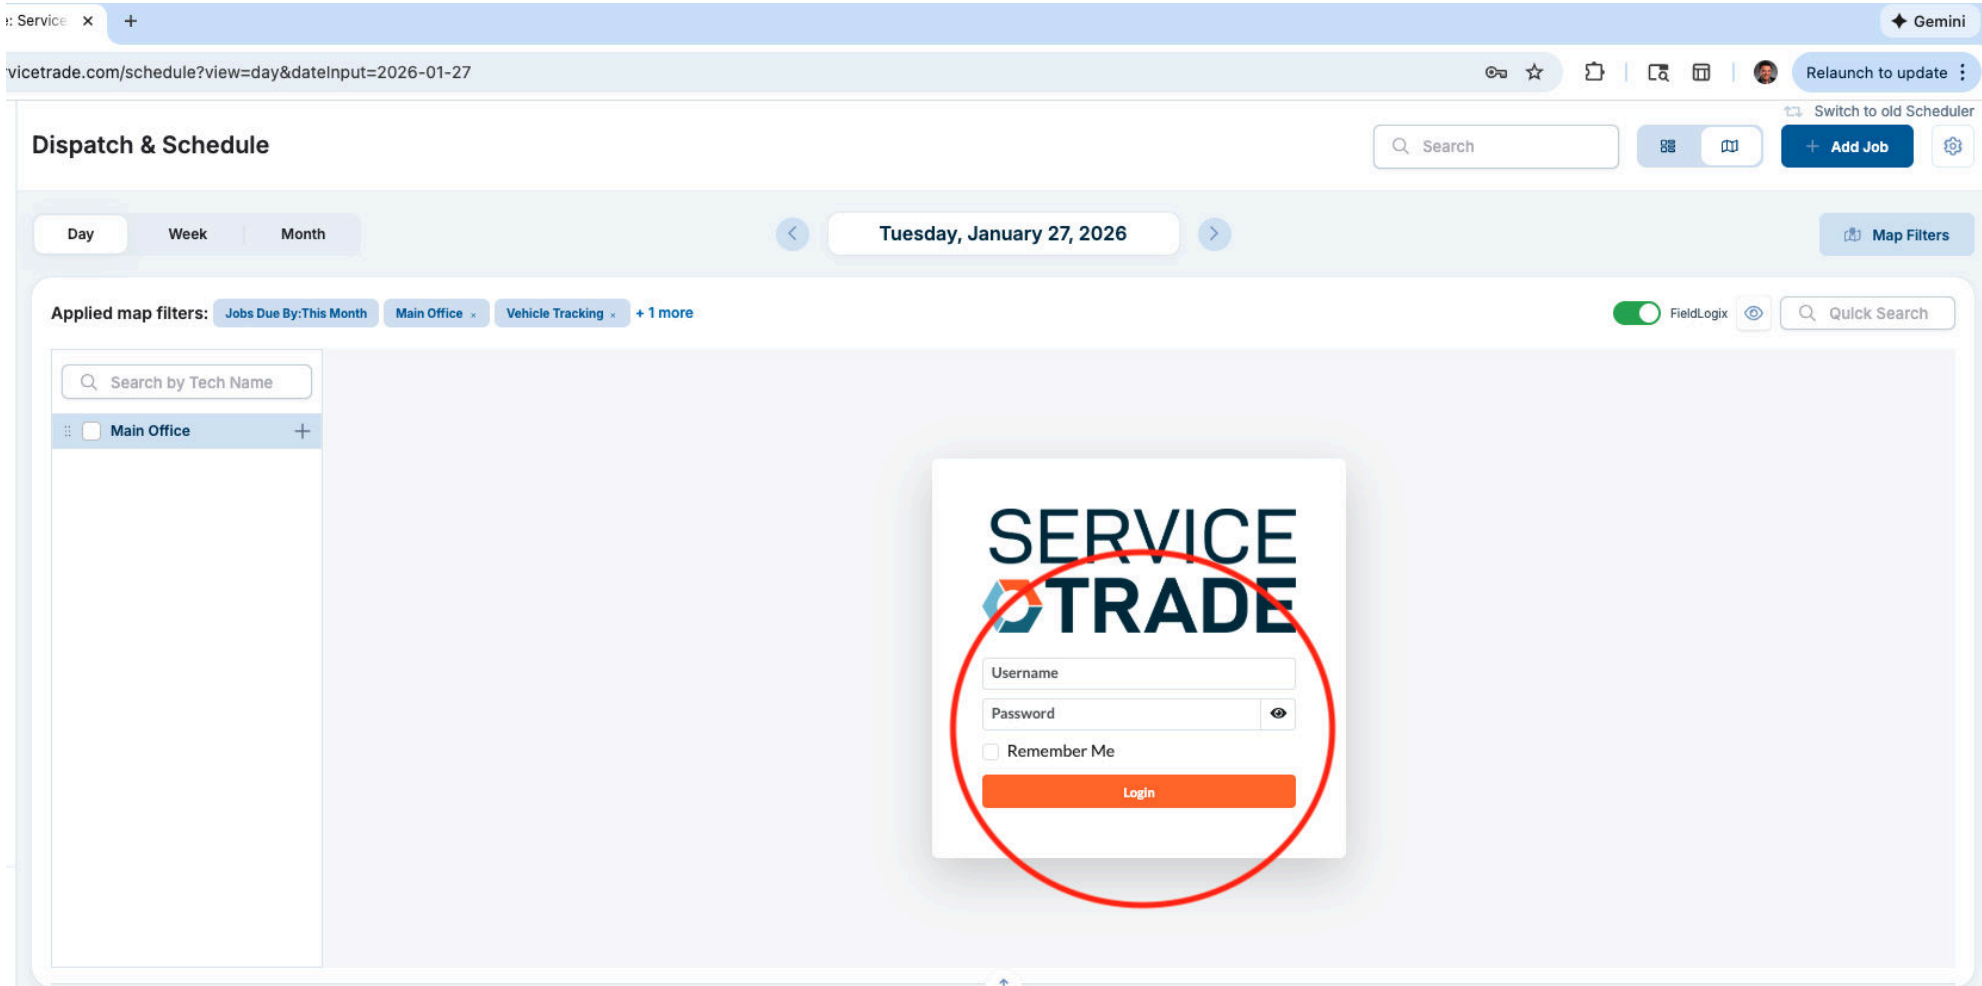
: Service ×
+
Gemini
vicetrade.com/schedule?view=day&dateInput=2026-01-27
Relaunch to update
Switch to old Scheduler
Dispatch & Schedule
Search
Add Job
Day
Week
Month
Tuesday, January 27, 2026
Map Filters
Applied map filters: Jobs Due By:This Month Main Office × Vehicle Tracking × + 1 more
FieldLogix
Quick Search
Search by Tech Name
Main Office
SERVICE TRADE
Username
Password
Remember Me
Login